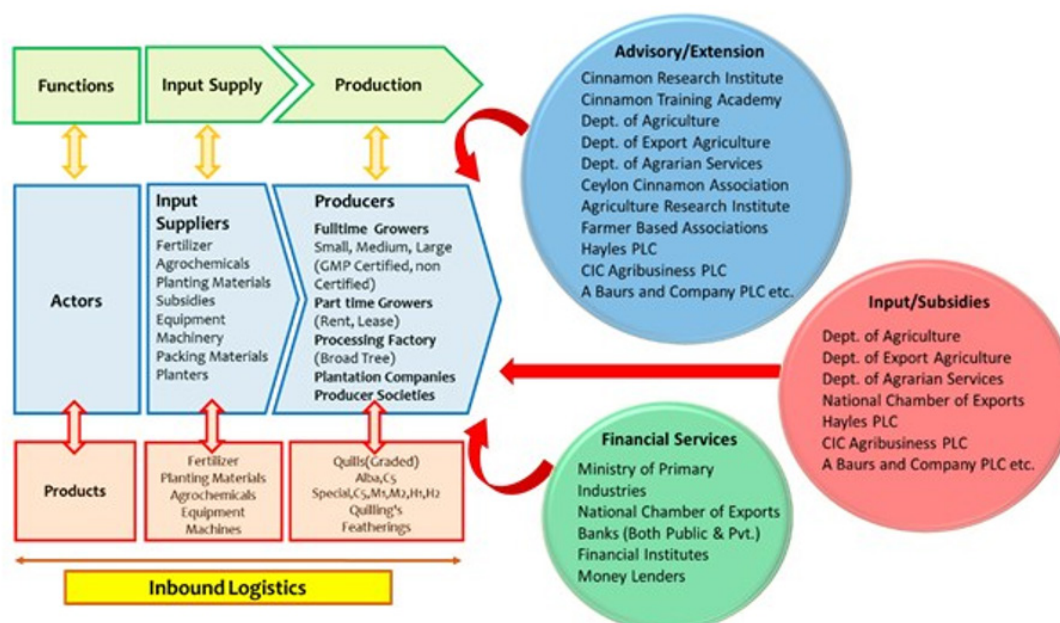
Functions

Input Supply

Production

Actors

Input Suppliers
Fertilizer
Agrochemicals
Planting Materials
Subsidies
Equipment
Machinery
Packing Materials
Planters

Producers
Fulltime Growers
Small, Medium, Large (GMP Certified, non Certified)
Part time Growers
(Rent, Lease)
Processing Factory
(Broad Tree)
Plantation Companies
Producer Societies

Products

Fertilizer
Planting Materials
Agrochemicals
Equipment
Machines

Quills(Graded)
Alba,C5
Special,C5,M1,M2,H1,H2
Quilling's
Featherings

Inbound Logistics

Advisory/Extension
Cinnamon Research Institute
Cinnamon Training Academy
Dept. of Agriculture
Dept. of Export Agriculture
Dept. of Agrarian Services
Ceylon Cinnamon Association
Agriculture Research Institute
Farmer Based Associations
Hayles PLC
CIC Agribusiness PLC
A Baurs and Company PLC etc.

Input/Subsidies
Dept. of Agriculture
Dept. of Export Agriculture
Dept. of Agrarian Services
National Chamber of Exports
Hayles PLC
CIC Agribusiness PLC
A Baurs and Company PLC etc.

Financial Services
Ministry of Primary Industries
National Chamber of Exports
Banks (Both Public & Pvt.)
Financial Institutes
Money Lenders